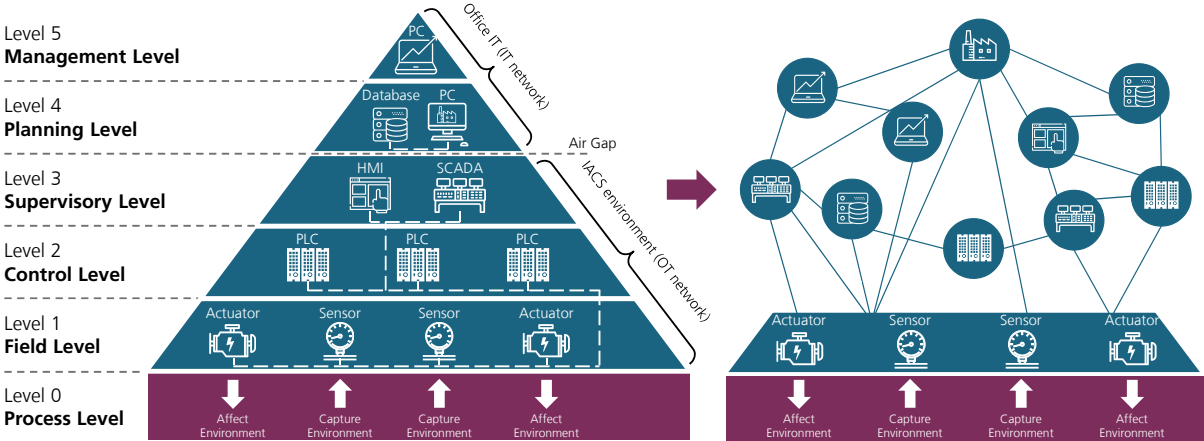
Level 5
**Management Level**

Level 4
**Planning Level**

Level 3
**Supervisory Level**

Level 2
**Control Level**

Level 1
**Field Level**

Level 0
**Process Level**

PC

Database PC

HMI SCADA

PLC PLC PLC

Actuator Sensor Sensor Actuator

Affect Environment Capture Environment Capture Environment Affect Environment

Office IT (IT network)

Air Gap

IACS environment (OT network)

Actuator Sensor Sensor Actuator

Affect Environment Capture Environment Capture Environment Affect Environment